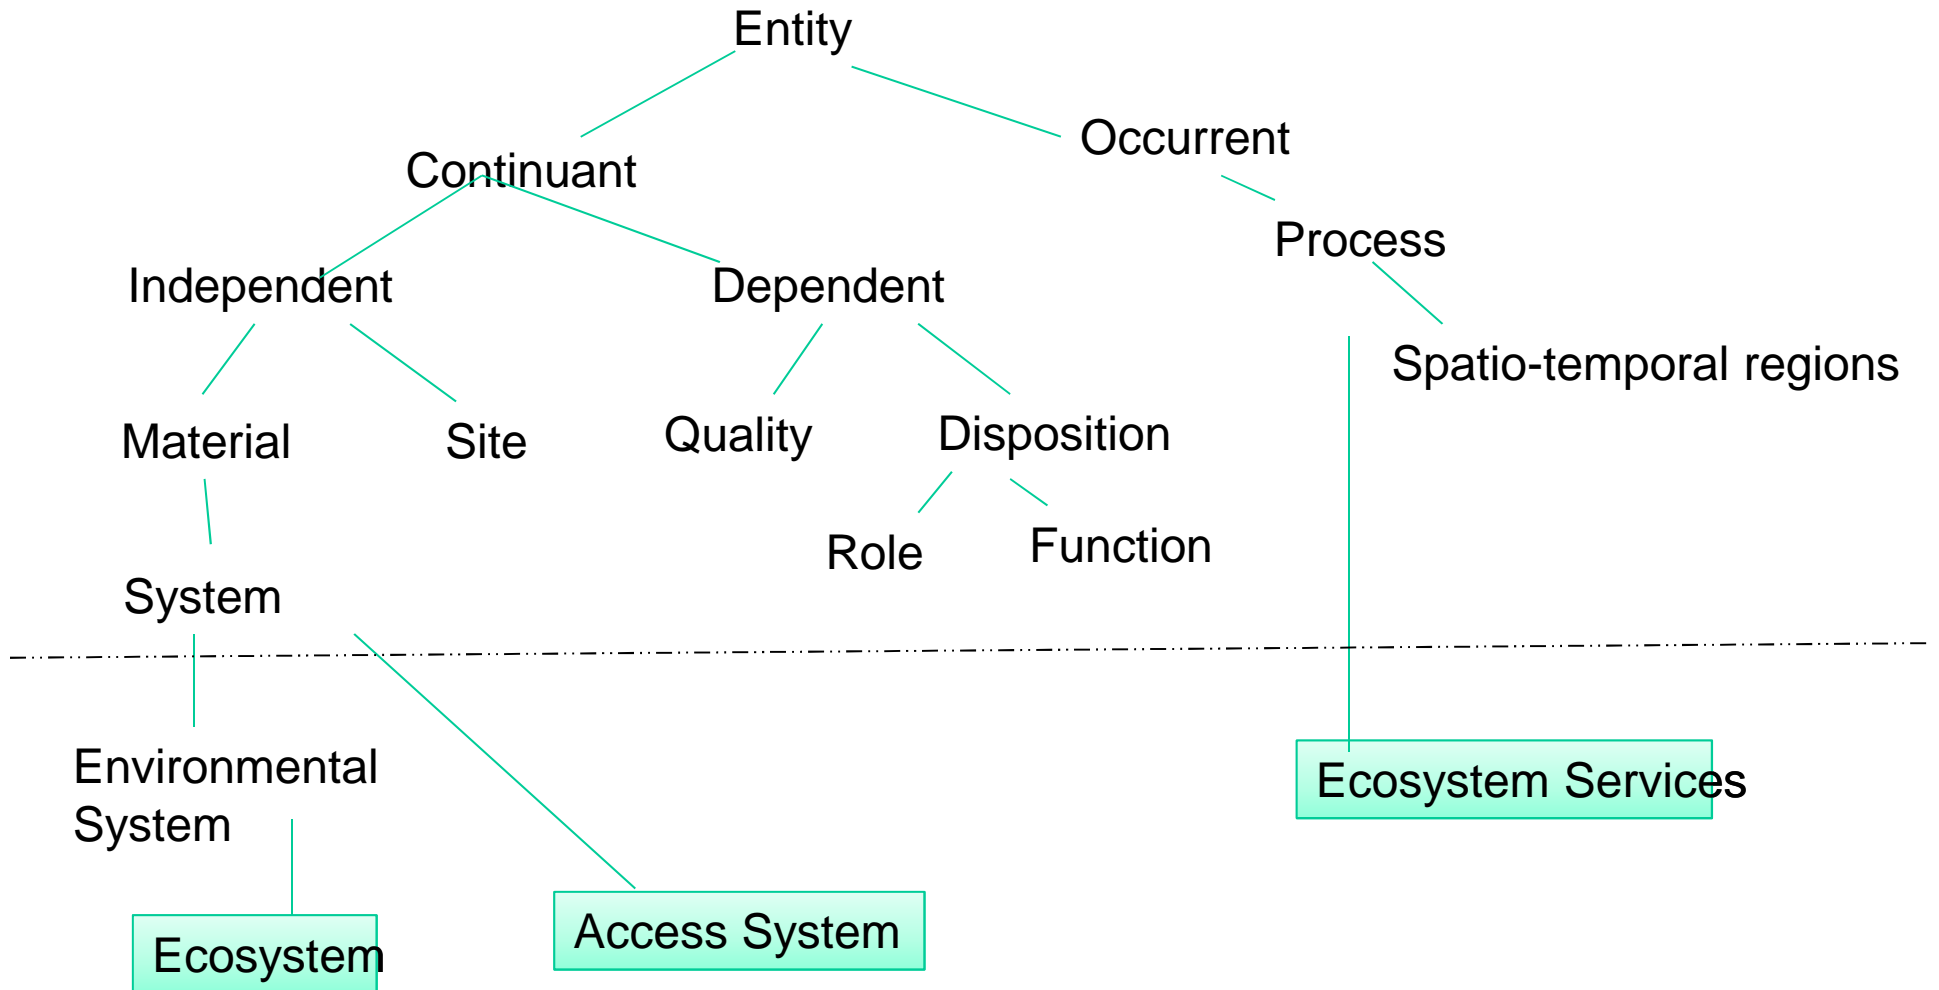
Entity

Continuant

Occurrent

Process

Independent

Dependent

Spatio-temporal regions

Material

Site

Quality

Disposition

Role

Function

System

Environmental System

Ecosystem Services

Ecosystem

Access System